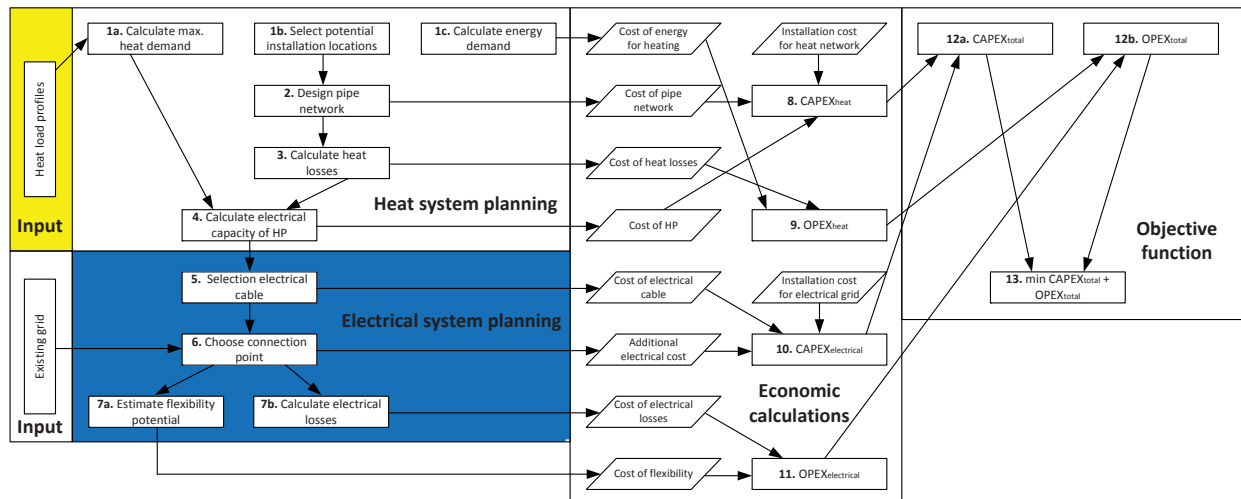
Heat load profiles

Input

1a. Calculate max. heat demand

1b. Select potential installation locations

1c. Calculate energy demand

2. Design pipe network

3. Calculate heat losses

4. Calculate electrical capacity of HP

Heat system planning

Existing grid

Input

5. Selection electrical cable

6. Choose connection point

7a. Estimate flexibility potential

7b. Calculate electrical losses

Electrical system planning

Cost of energy for heating

Installation cost for heat network

Cost of pipe network

8. CAPEX$_{heat}$

Cost of heat losses

Cost of HP

9. OPEX$_{heat}$

Cost of electrical cable

Installation cost for electrical grid

Additional electrical cost

10. CAPEX$_{electrical}$

Economic calculations

Cost of electrical losses

Cost of flexibility

11. OPEX$_{electrical}$

12a. CAPEX$_{total}$

12b. OPEX$_{total}$

13. min CAPEX$_{total}$ + OPEX$_{total}$

Objective function